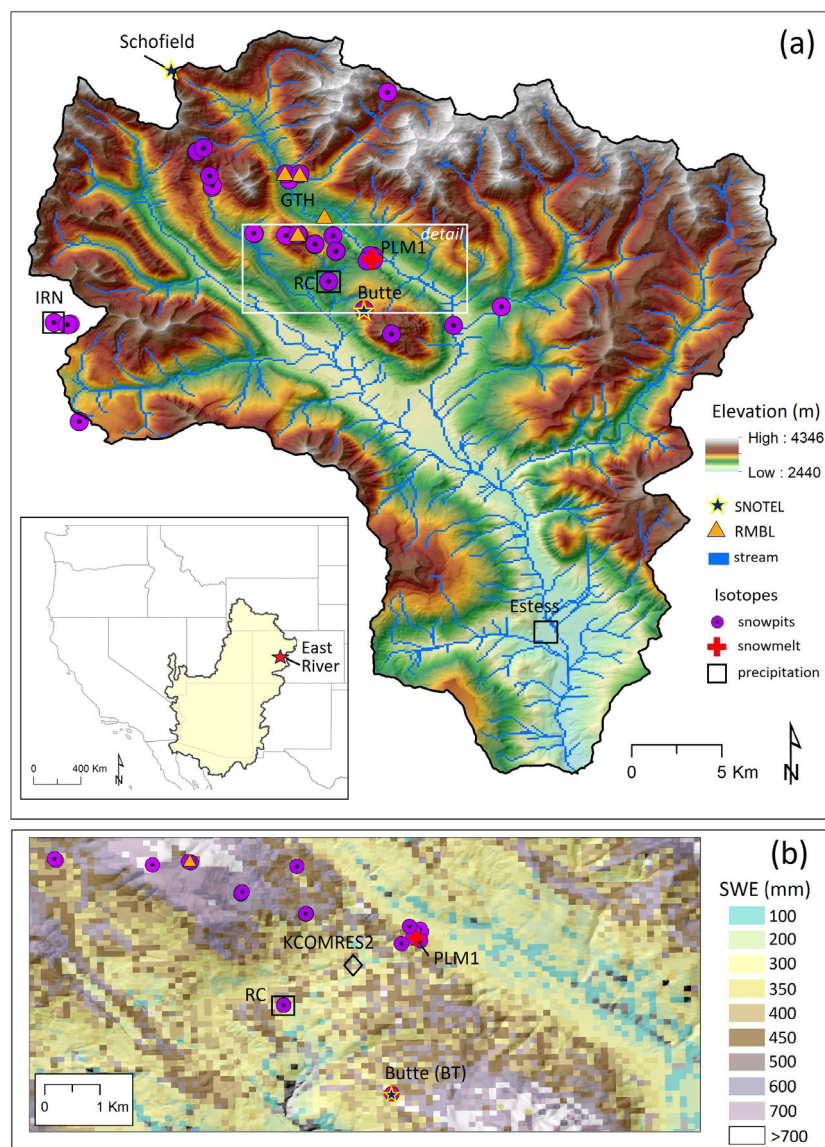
(a)

Schofield

GTH

detail

PLM1

RC

Butte

IRN

Elevation (m)

High : 4346

Low : 2440

SNOTEL

RMBL

stream

Isotopes

snowpits

snowmelt

precipitation

East River

0 400 Km

Estess

0 5 Km

N

(b)

SWE (mm)

100

200

300

350

400

450

500

600

700

>700

KCOMRES2

PLM1

RC

Butte (BT)

0 1 Km